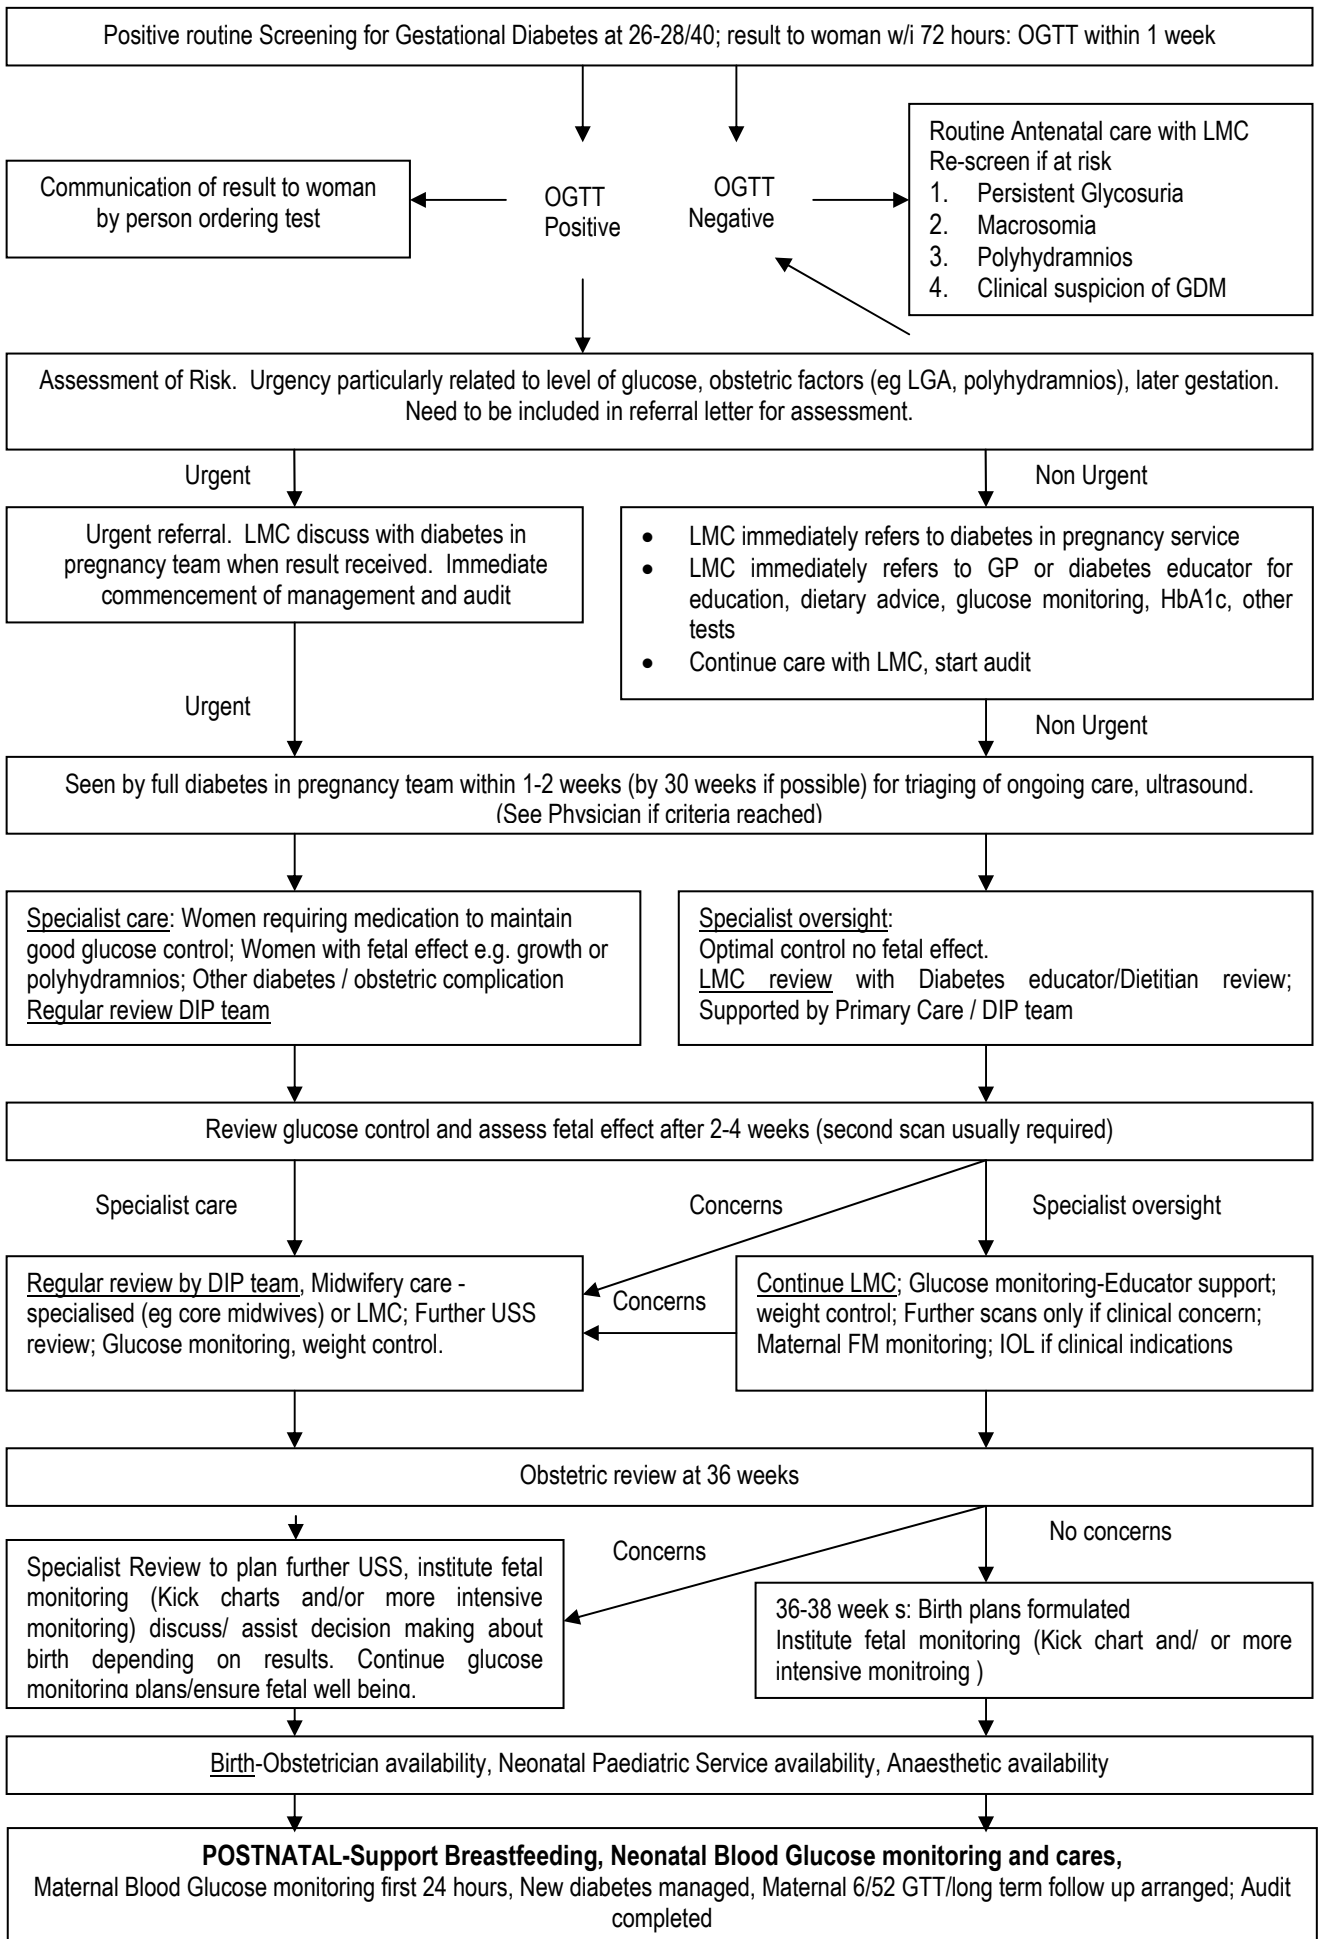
Positive routine Screening for Gestational Diabetes at 26-28/40; result to woman w/i 72 hours: OGTT within 1 week

Communication of result to woman by person ordering test

OGTT Positive

OGTT Negative

Routine Antenatal care with LMC
Re-screen if at risk
1. Persistent Glycosuria
2. Macrosomia
3. Polyhydramnios
4. Clinical suspicion of GDM

Assessment of Risk. Urgency particularly related to level of glucose, obstetric factors (eg LGA, polyhydramnios), later gestation. Need to be included in referral letter for assessment.

Urgent

Non Urgent

Urgent referral. LMC discuss with diabetes in pregnancy team when result received. Immediate commencement of management and audit

- LMC immediately refers to diabetes in pregnancy service
- LMC immediately refers to GP or diabetes educator for education, dietary advice, glucose monitoring, HbA1c, other tests
- Continue care with LMC, start audit

Urgent

Non Urgent

Seen by full diabetes in pregnancy team within 1-2 weeks (by 30 weeks if possible) for triaging of ongoing care, ultrasound. (See Physician if criteria reached)

Specialist care: Women requiring medication to maintain good glucose control; Women with fetal effect e.g. growth or polyhydramnios; Other diabetes / obstetric complication
Regular review DIP team

Specialist oversight:
Optimal control no fetal effect.
LMC review with Diabetes educator/Dietitian review; Supported by Primary Care / DIP team

Review glucose control and assess fetal effect after 2-4 weeks (second scan usually required)

Specialist care

Concerns

Specialist oversight

Regular review by DIP team, Midwifery care - specialised (eg core midwives) or LMC; Further USS review; Glucose monitoring, weight control.

Concerns

Continue LMC; Glucose monitoring-Educator support; weight control; Further scans only if clinical concern; Maternal FM monitoring; IOL if clinical indications

Obstetric review at 36 weeks

Concerns

No concerns

Specialist Review to plan further USS, institute fetal monitoring (Kick charts and/or more intensive monitoring) discuss/ assist decision making about birth depending on results. Continue glucose monitoring plans/ensure fetal well being.

36-38 week s: Birth plans formulated
Institute fetal monitoring (Kick chart and/ or more intensive monitroing )

Birth-Obstetrician availability, Neonatal Paediatric Service availability, Anaesthetic availability

**POSTNATAL-Support Breastfeeding, Neonatal Blood Glucose monitoring and cares,**
Maternal Blood Glucose monitoring first 24 hours, New diabetes managed, Maternal 6/52 GTT/long term follow up arranged; Audit completed